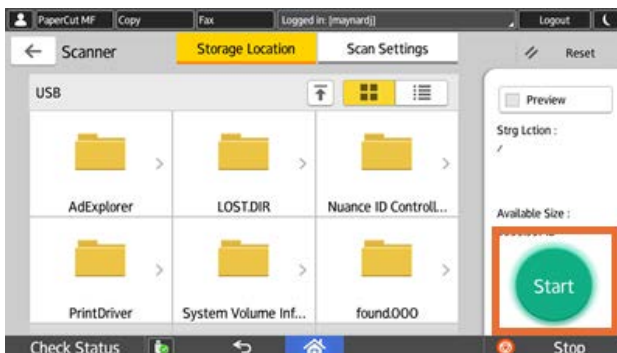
PaperCut MF | Copy | Fax | Logged in: [maynardj] | Logout

Scanner

Storage Location

Scan Settings

Reset

USB

Preview

Strg Lction :

/

AdExplorer

LOST.DIR

Nuance ID Controll...

Available Size :

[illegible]

PrintDriver

System Volume Inf...

found.000

Start

Check Status

Stop